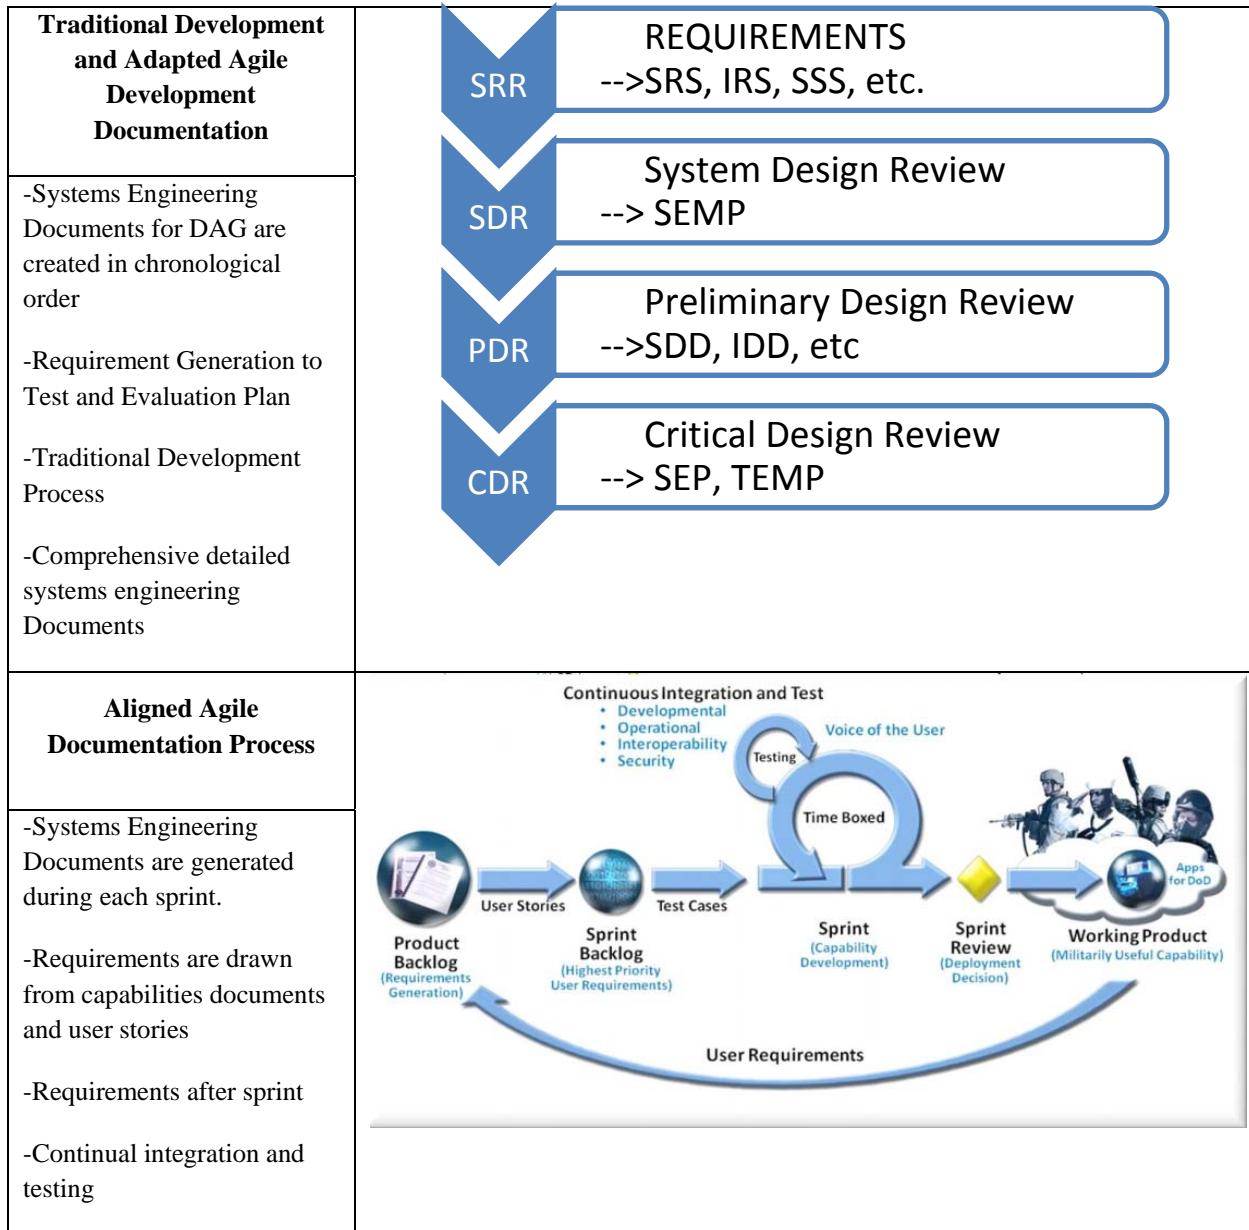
**Traditional Development and Adapted Agile Development Documentation**

-Systems Engineering Documents for DAG are created in chronological order

-Requirement Generation to Test and Evaluation Plan

-Traditional Development Process

-Comprehensive detailed systems engineering Documents

SRR
REQUIREMENTS
-->SRS, IRS, SSS, etc.

SDR
System Design Review
--> SEMP

PDR
Preliminary Design Review
-->SDD, IDD, etc

CDR
Critical Design Review
--> SEP, TEMP

**Aligned Agile Documentation Process**

-Systems Engineering Documents are generated during each sprint.

-Requirements are drawn from capabilities documents and user stories

-Requirements after sprint

-Continual integration and testing

Continuous Integration and Test
• Developmental
• Operational
• Interoperability
• Security

Voice of the User
Testing
Time Boxed

Product Backlog (Requirements Generation)
User Stories
Sprint Backlog (Highest Priority User Requirements)
Test Cases
Sprint (Capability Development)
Sprint Review (Deployment Decision)
Working Product (Militarily Useful Capability)
Apps for DoD
User Requirements